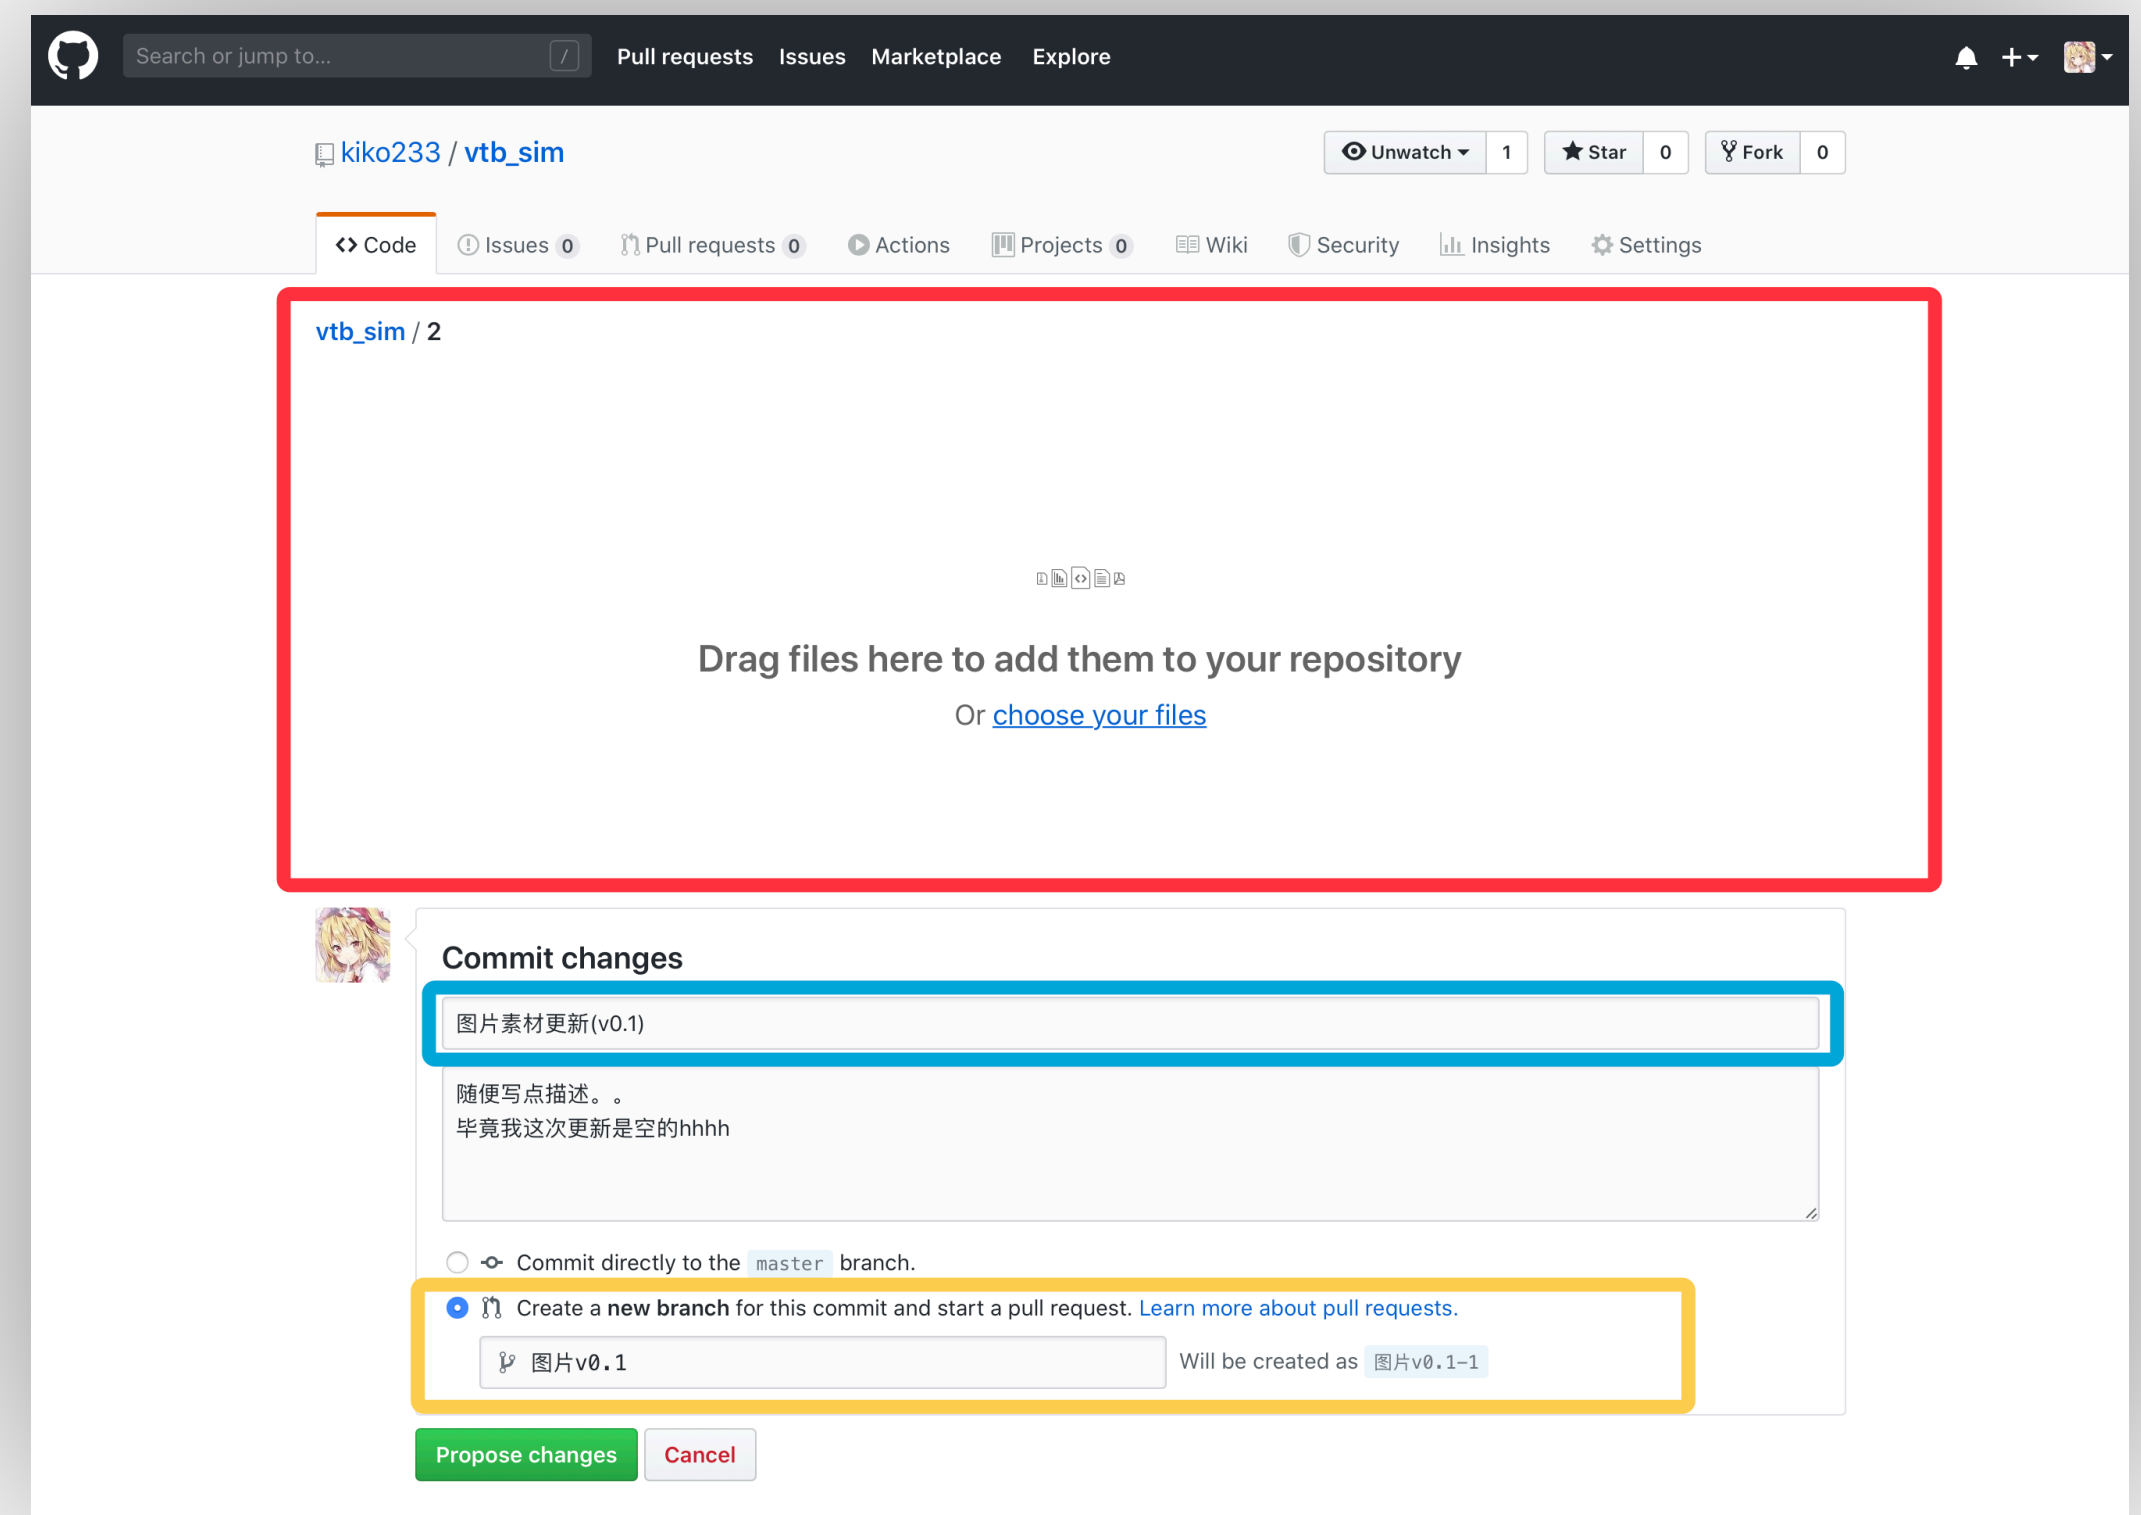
Search or jump to... /
Pull requests Issues Marketplace Explore

kiko233 / vtb_sim
Unwatch 1 Star 0 Fork 0

<> Code Issues 0 Pull requests 0 Actions Projects 0 Wiki Security Insights Settings

vtb_sim / 2

Drag files here to add them to your repository

Or choose your files

Commit changes

图片素材更新(v0.1)

随便写点描述。。
毕竟我这次更新是空的hhhh

Commit directly to the master branch.

Create a **new branch** for this commit and start a pull request. Learn more about pull requests.

图片v0.1 Will be created as 图片v0.1-1

Propose changes Cancel